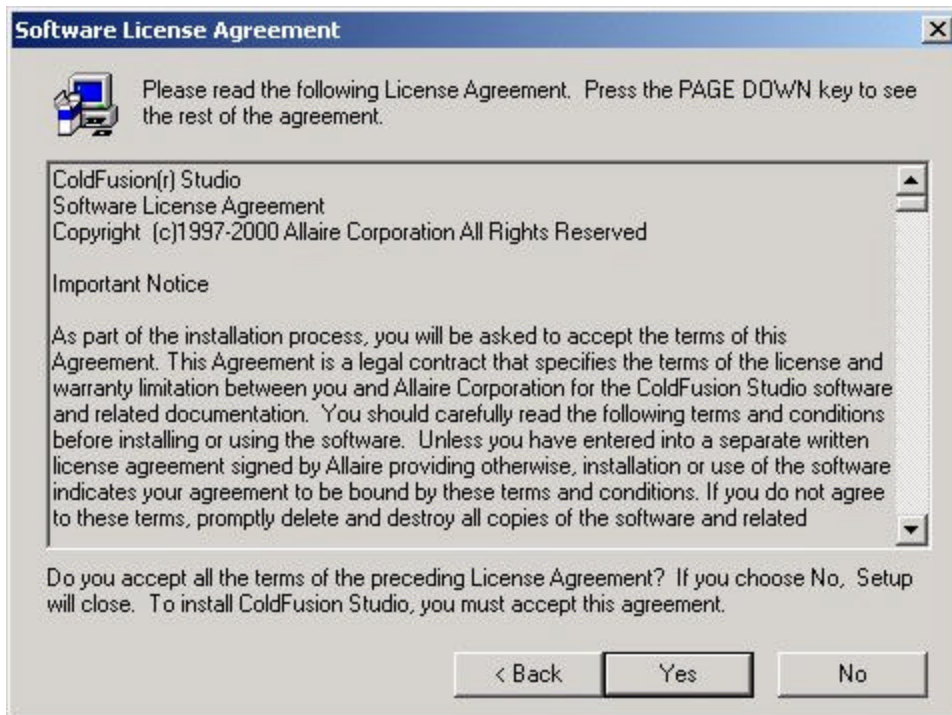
Software License Agreement

Please read the following License Agreement. Press the PAGE DOWN key to see the rest of the agreement.

ColdFusion(r) Studio
Software License Agreement
Copyright (c)1997-2000 Allaire Corporation All Rights Reserved

Important Notice

As part of the installation process, you will be asked to accept the terms of this Agreement. This Agreement is a legal contract that specifies the terms of the license and warranty limitation between you and Allaire Corporation for the ColdFusion Studio software and related documentation. You should carefully read the following terms and conditions before installing or using the software. Unless you have entered into a separate written license agreement signed by Allaire providing otherwise, installation or use of the software indicates your agreement to be bound by these terms and conditions. If you do not agree to these terms, promptly delete and destroy all copies of the software and related

Do you accept all the terms of the preceding License Agreement? If you choose No, Setup will close. To install ColdFusion Studio, you must accept this agreement.

< Back | Yes | No